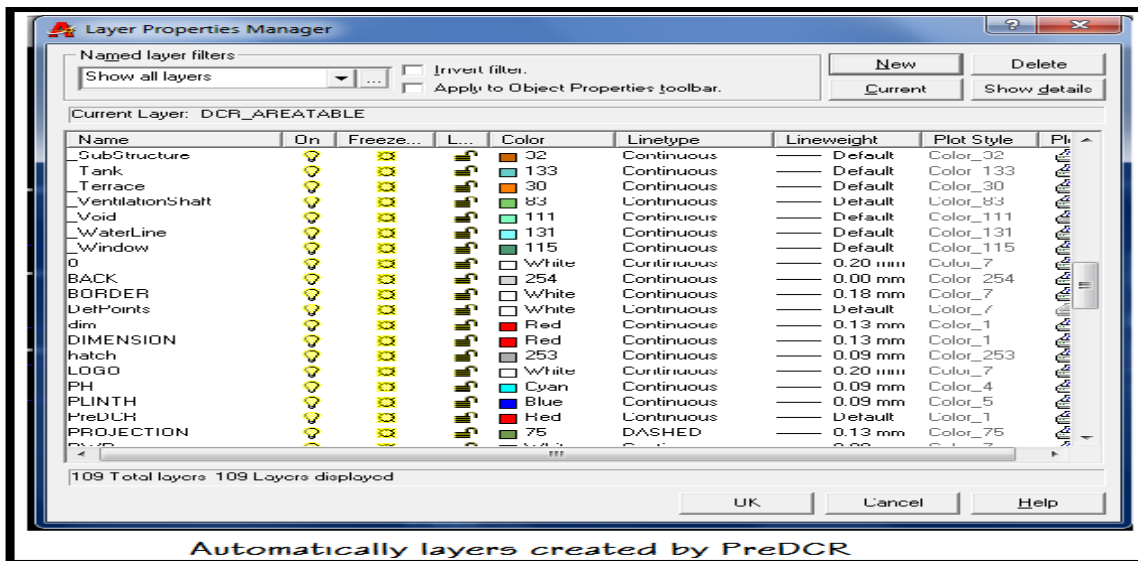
Layer Properties Manager

Named layer filters
Show all layers
Invert filter.
Apply to Object Properties toolbar.

New
Delete
Current
Show details

Current Layer: DCR_AREATABLE

| Name | On | Freeze... | L... | Color | Linetype | Lineweight | Plot Style | Pl |
|---|---|---|---|---|---|---|---|---|
| _SubStructure | | | | 32 | Continuous | Default | Color_32 | |
| _Tank | | | | 133 | Continuous | Default | Color_133 | |
| _Terrace | | | | 30 | Continuous | Default | Color_30 | |
| _VentilationShaft | | | | 83 | Continuous | Default | Color_83 | |
| _Void | | | | 111 | Continuous | Default | Color_111 | |
| _WaterLine | | | | 131 | Continuous | Default | Color_131 | |
| _Window | | | | 115 | Continuous | Default | Color_115 | |
| 0 | | | | White | Continuous | 0.20 mm | Color_7 | |
| BACK | | | | 254 | Continuous | 0.00 mm | Color_254 | |
| BORDER | | | | White | Continuous | 0.18 mm | Color_7 | |
| DefPoints | | | | White | Continuous | Default | Color_7 | |
| dim | | | | Red | Continuous | 0.13 mm | Color_1 | |
| DIMENSION | | | | Red | Continuous | 0.13 mm | Color_1 | |
| hatch | | | | 253 | Continuous | 0.09 mm | Color_253 | |
| LOGO | | | | White | Continuous | 0.20 mm | Color_7 | |
| PH | | | | Cyan | Continuous | 0.09 mm | Color_4 | |
| PLINTH | | | | Blue | Continuous | 0.09 mm | Color_5 | |
| PreDCR | | | | Red | Continuous | Default | Color_1 | |
| PROJECTION | | | | 75 | DASHED | 0.13 mm | Color_75 | |

109 Total layers 109 Layers displayed

OK
Cancel
Help

Automatically layers created by PreDCR